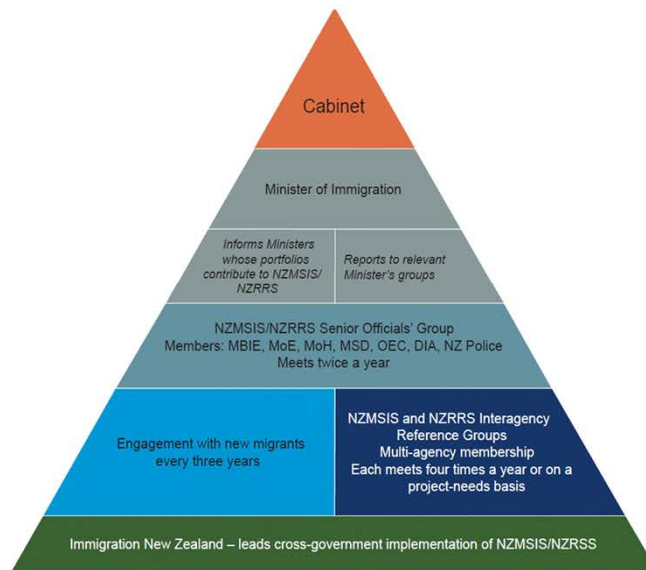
Cabinet

Minister of Immigration

Informs Ministers whose portfolios contribute to NZMSIS/NZRRS

Reports to relevant Minister's groups

NZMSIS/NZRRS Senior Officials' Group
Members: MBIE, MoE, MoH, MSD, OEC, DIA, NZ Police
Meets twice a year

Engagement with new migrants every three years

NZMSIS and NZRRS Interagency Reference Groups
Multi-agency membership
Each meets four times a year or on a project-needs basis

Immigration New Zealand – leads cross-government implementation of NZMSIS/NZRSS